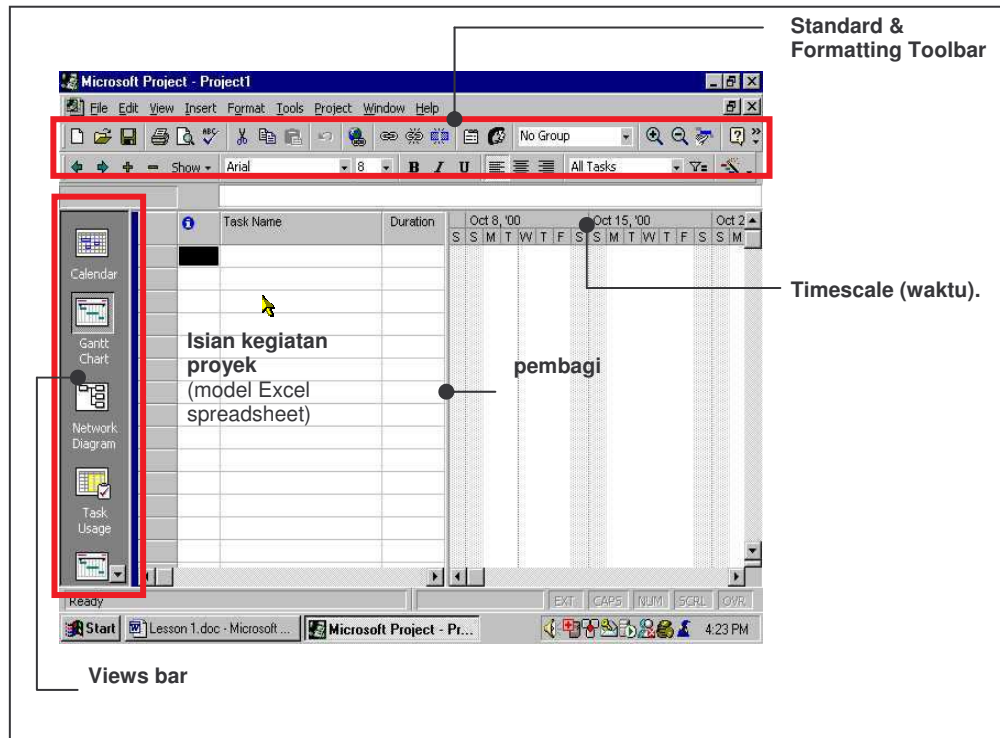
Standard & Formatting Toolbar

Microsoft Project - Project1

File Edit View Insert Format Tools Project Window Help

No Group

Show Arial 8 B I U All Tasks

Task Name Duration Oct 8, '00 Oct 15, '00 Oct 2

S S M T W T F S S M T W T F S S M

Calendar

Gantt Chart

Network Diagram

Task Usage

Timescale (waktu).

Isian kegiatan proyek (model Excel spreadsheet)

pembagi

Ready

EXT CAPS NUM SCRL OVR

Start Lesson 1.doc - Microsoft ... Microsoft Project - Pr... 4:23 PM

Views bar